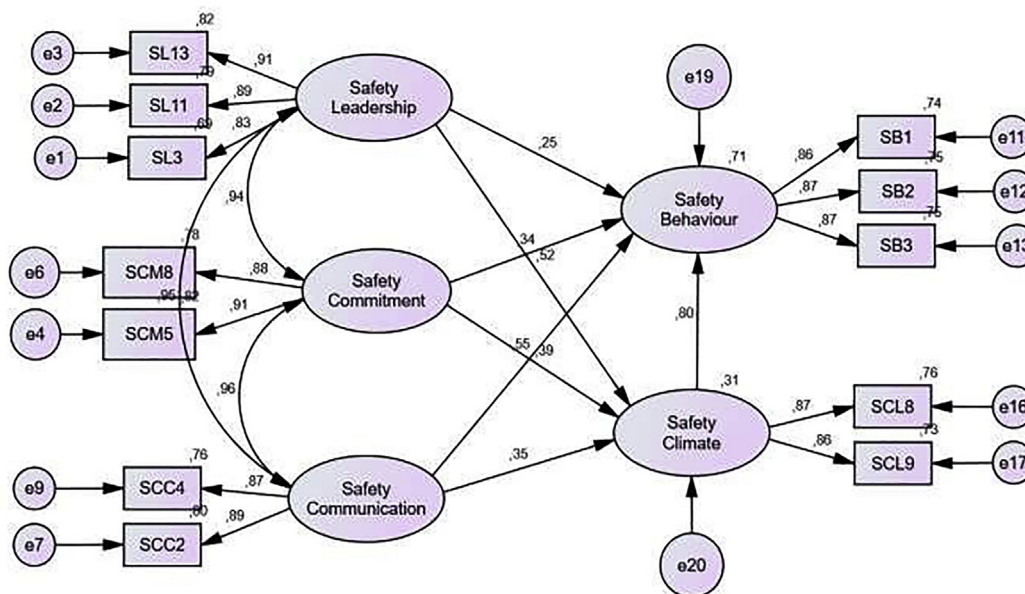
,82
e3
SL13
,91
,79
e2
SL11
,89
Safety Leadership
,69
e1
SL3
,83
,94
,78
e6
SCM8
,88
Safety Commitment
,95
,82
e4
SCM5
,91
,96
,76
e9
SCC4
,87
Safety Communication
,80
e7
SCC2
,89
e19
,25
,71
Safety Behaviour
,34
,52
,55
,39
,35
,80
,31
Safety Climate
e20
,74
,86
SB1
e11
,75
,87
SB2
e12
,75
,87
SB3
e13
,76
,87
SCL8
e16
,73
,86
SCL9
e17